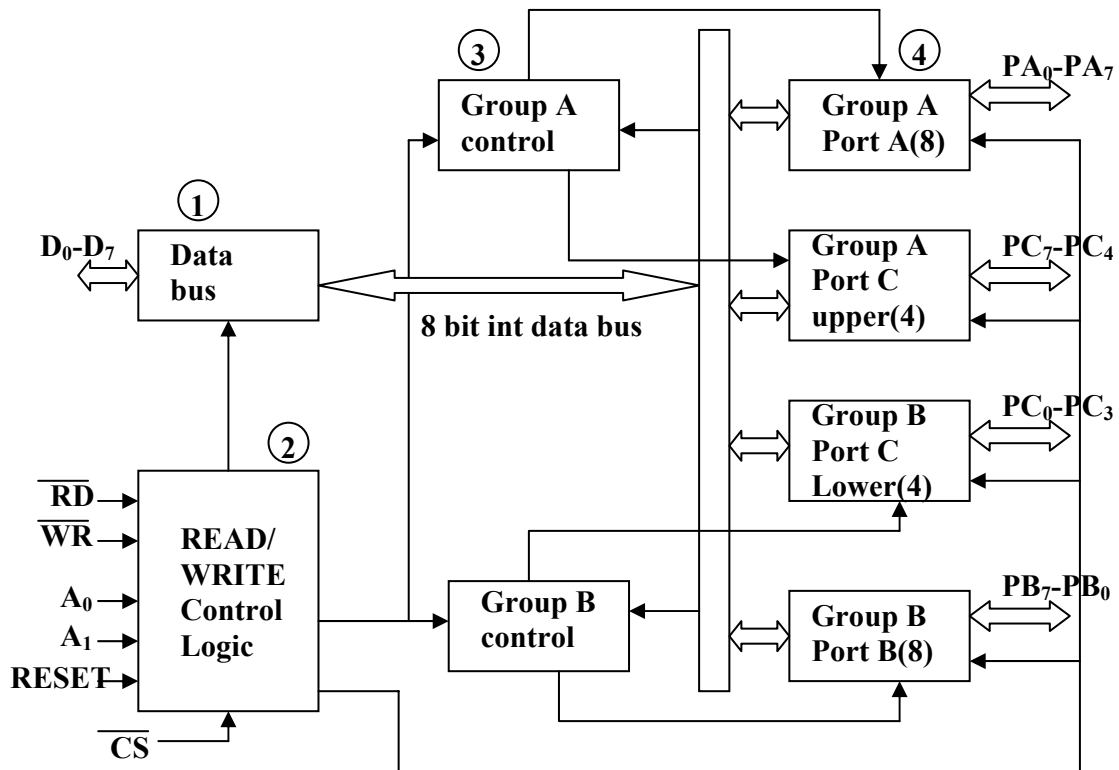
3

4

$PA_0$-$PA_7$

Group A control

Group A Port A(8)

1

$D_0$-$D_7$

Data bus

Group A Port C upper(4)

$PC_7$-$PC_4$

8 bit int data bus

2

Group B Port C Lower(4)

$PC_0$-$PC_3$

$\overline{RD}$

$\overline{WR}$

$A_0$

$A_1$

RESET

READ/ WRITE Control Logic

Group B control

$PB_7$-$PB_0$

Group B Port B(8)

$\overline{CS}$